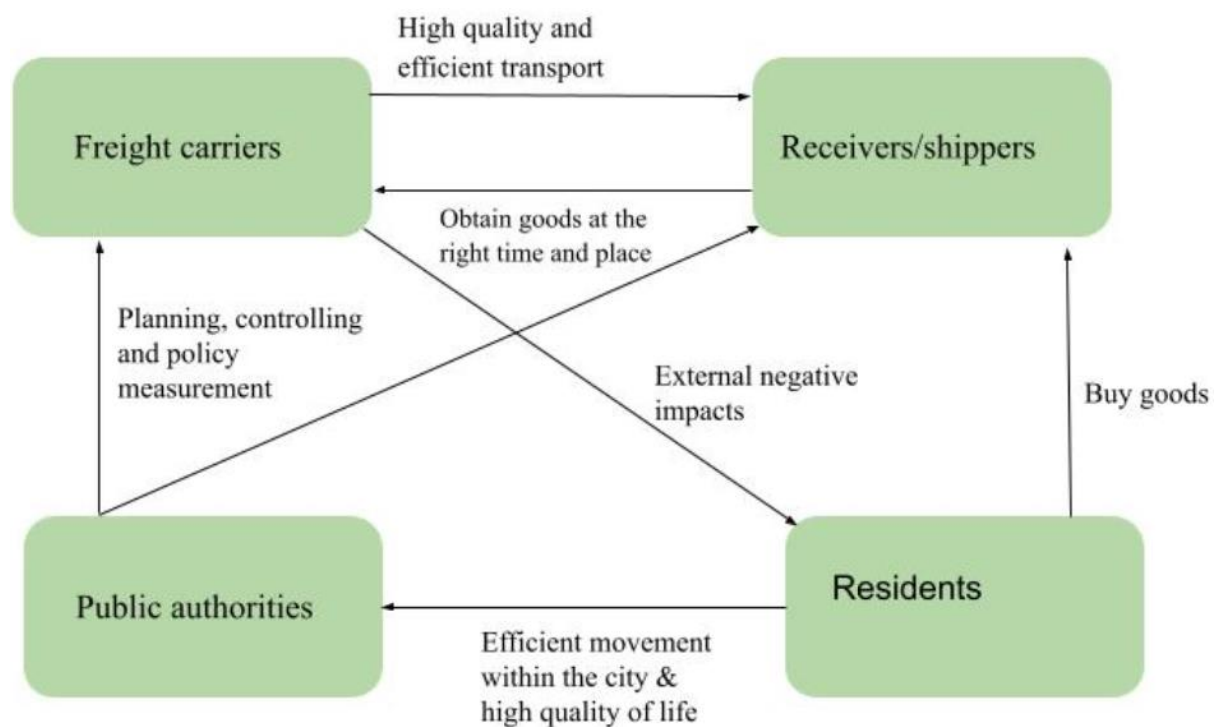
High quality and efficient transport

Freight carriers

Receivers/shippers

Obtain goods at the right time and place

Planning, controlling and policy measurement

External negative impacts

Buy goods

Public authorities

Residents

Efficient movement within the city & high quality of life